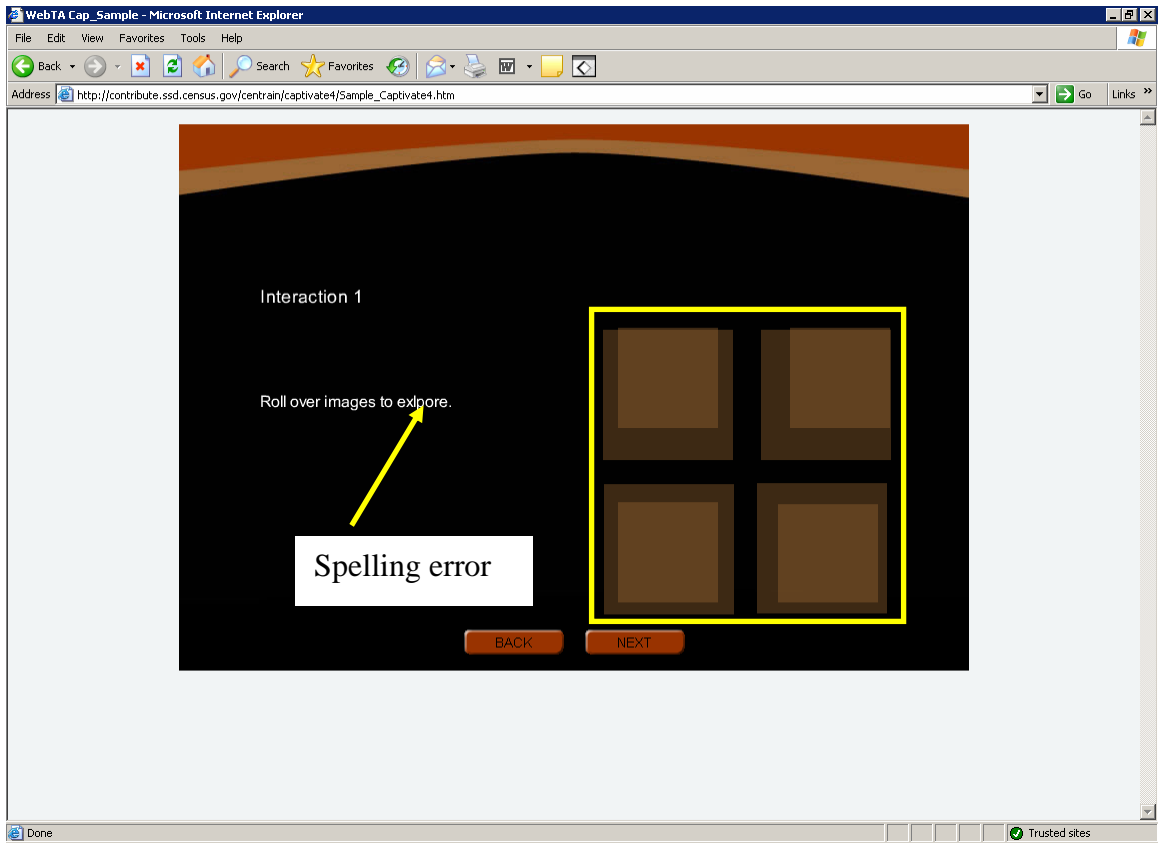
WebTA Cap_Sample - Microsoft Internet Explorer

File Edit View Favorites Tools Help

Back Search Favorites

Address http://contribute.ssd.census.gov/centrain/captivate4/Sample_Captivate4.htm Go Links »

Interaction 1

Roll over images to exlpore.

Spelling error

BACK NEXT

Done Trusted sites